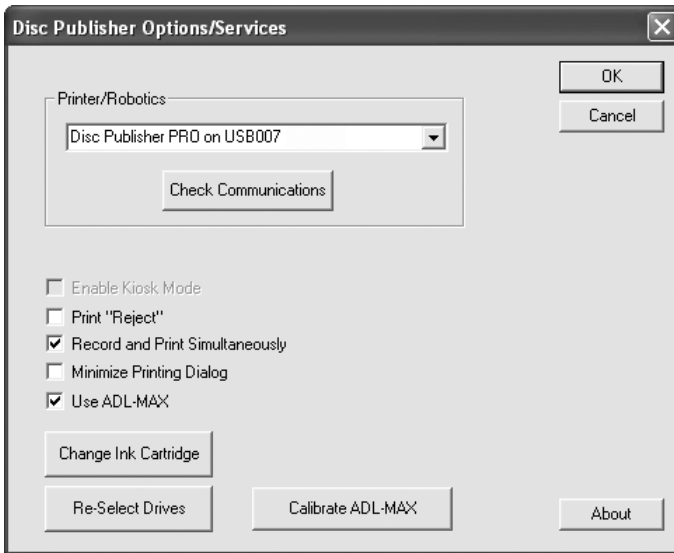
Disc Publisher Options/Services

OK

Cancel

Printer/Robotics

Disc Publisher PRO on USB007

Check Communications

Enable Kiosk Mode

Print "Reject"

Record and Print Simultaneously

Minimize Printing Dialog

Use ADL-MAX

Change Ink Cartridge

Re-Select Drives

Calibrate ADL-MAX

About